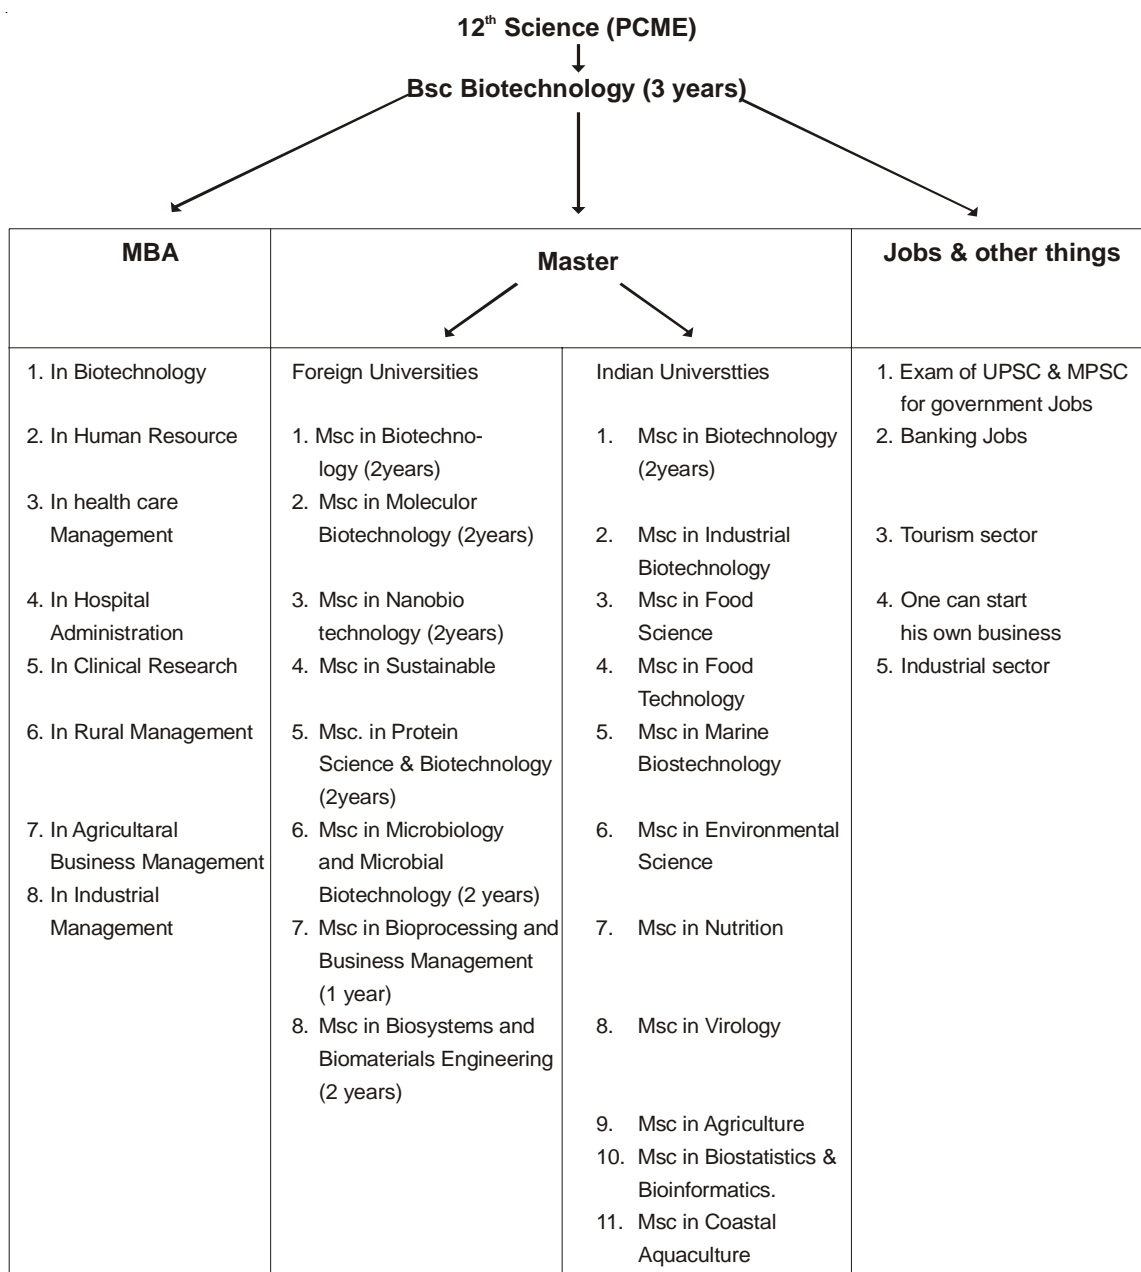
12$^{th}$ Science (PCME)

Bsc Biotechnology (3 years)

| MBA | Master | | Jobs & other things |
|---|---|---|---|
| | Foreign Universities | Indian Universtties | |
| 1. In Biotechnology | 1. Msc in Biotechnology (2years) | 1. Msc in Biotechnology (2years) | 1. Exam of UPSC & MPSC for government Jobs |
| 2. In Human Resource | 2. Msc in Moleculor Biotechnology (2years) | 2. Msc in Industrial Biotechnology | 2. Banking Jobs |
| 3. In health care Management | 3. Msc in Nanobio technology (2years) | 3. Msc in Food Science | 3. Tourism sector |
| 4. In Hospital Administration | 4. Msc in Sustainable | 4. Msc in Food Technology | 4. One can start his own business |
| 5. In Clinical Research | 5. Msc. in Protein Science & Biotechnology (2years) | 5. Msc in Marine Biostechnology | 5. Industrial sector |
| 6. In Rural Management | 6. Msc in Microbiology and Microbial Biotechnology (2 years) | 6. Msc in Environmental Science | |
| 7. In Agricultaral Business Management | 7. Msc in Bioprocessing and Business Management (1 year) | 7. Msc in Nutrition | |
| 8. In Industrial Management | 8. Msc in Biosystems and Biomaterials Engineering (2 years) | 8. Msc in Virology | |
| | | 9. Msc in Agriculture | |
| | | 10. Msc in Biostatistics & Bioinformatics. | |
| | | 11. Msc in Coastal Aquaculture | |